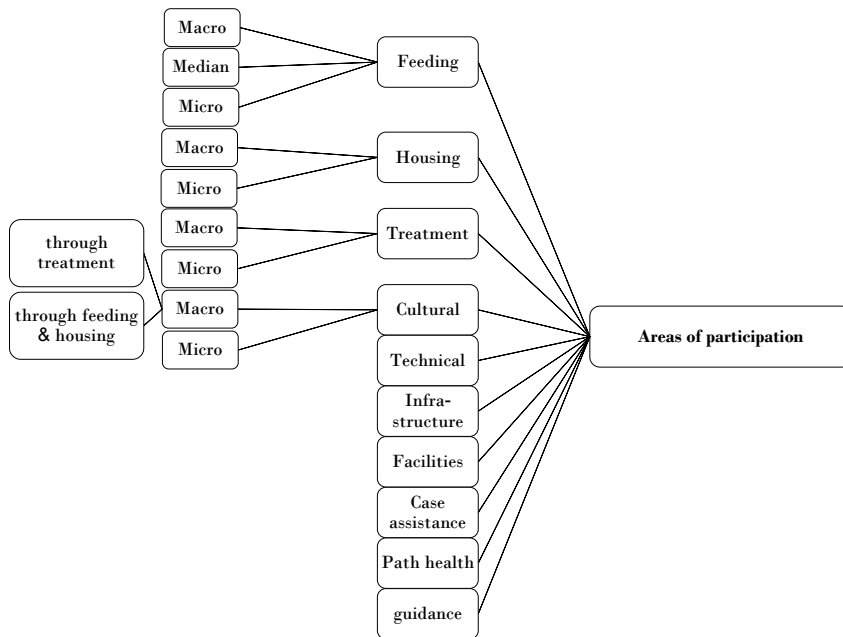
Macro
Median
Micro
Feeding
Macro
Micro
Housing
Macro
Micro
Treatment
through treatment
through feeding & housing
Macro
Micro
Cultural
Technical
Infra-structure
Facilities
Case assistance
Path health
guidance
Areas of participation